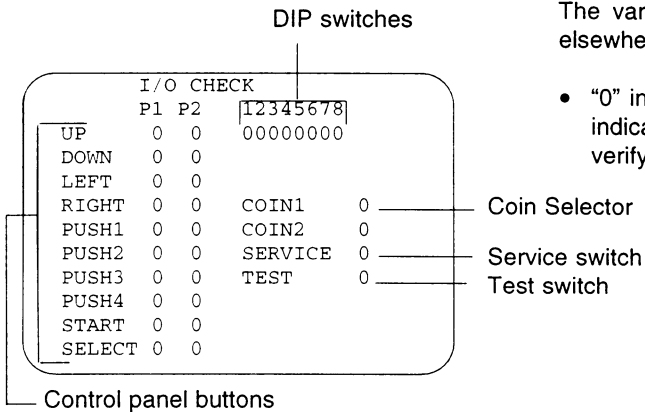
DIP switches

I/O CHECK

| | P1 | P2 | 12345678 | |
|---|---|---|---|---|
| UP | 0 | 0 | 00000000 | |
| DOWN | 0 | 0 | | |
| LEFT | 0 | 0 | | |
| RIGHT | 0 | 0 | COIN1 | 0 |
| PUSH1 | 0 | 0 | COIN2 | 0 |
| PUSH2 | 0 | 0 | SERVICE | 0 |
| PUSH3 | 0 | 0 | TEST | 0 |
| PUSH4 | 0 | 0 | | |
| START | 0 | 0 | | |
| SELECT | 0 | 0 | | |

Coin Selector

Service switch

Test switch

Control panel buttons

The var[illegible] elsewhe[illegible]

• "0" in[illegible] indica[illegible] verify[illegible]